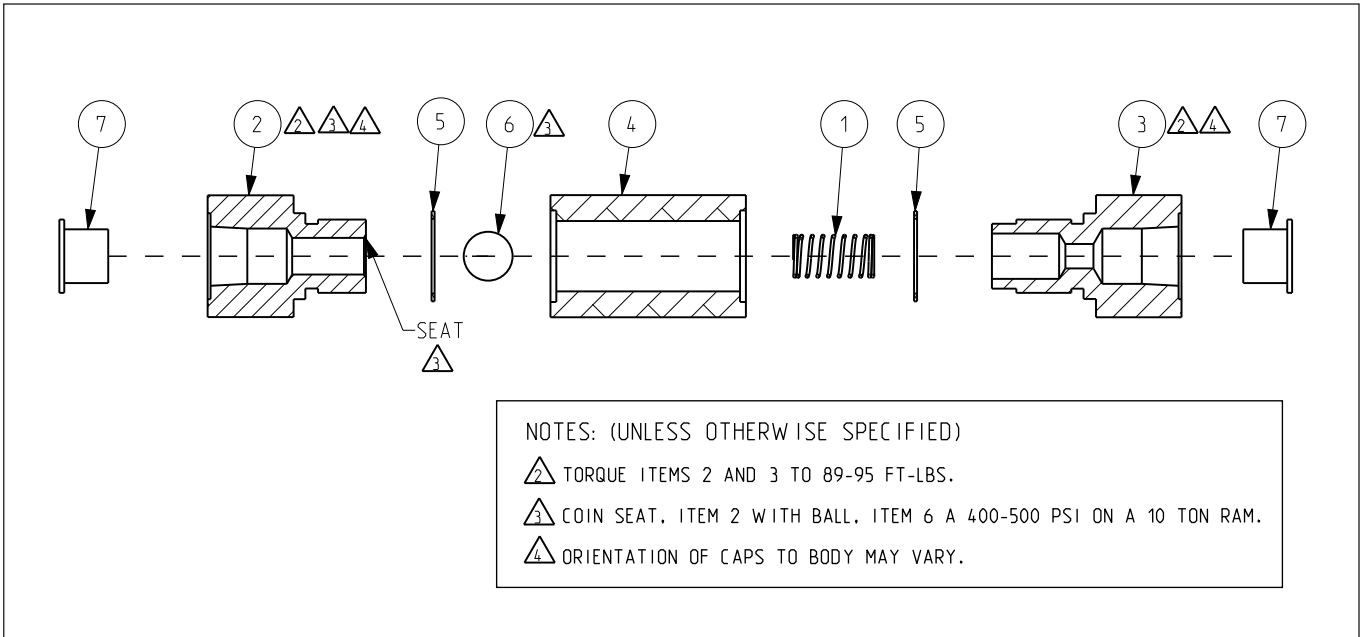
7

2 2 3 4

5

6 3

4

1

5

3 2 4

7

SEAT
3

NOTES: (UNLESS OTHERWISE SPECIFIED)

2 TORQUE ITEMS 2 AND 3 TO 89-95 FT-LBS.

3 COIN SEAT, ITEM 2 WITH BALL, ITEM 6 A 400-500 PSI ON A 10 TON RAM.

4 ORIENTATION OF CAPS TO BODY MAY VARY.